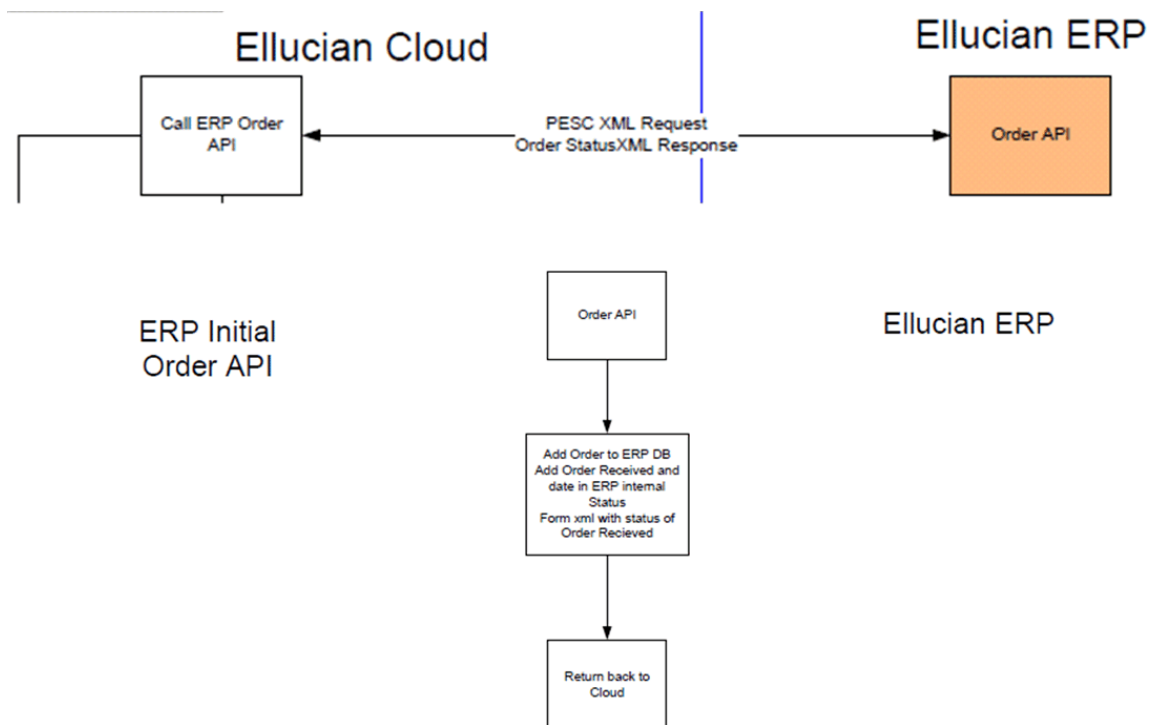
Ellucian Cloud

Ellucian ERP

Call ERP Order API

PESC XML Request
Order StatusXML Response

Order API

ERP Initial Order API

Order API

Ellucian ERP

Add Order to ERP DB
Add Order Received and date in ERP internal Status
Form xml with status of Order Recieved

Return back to Cloud